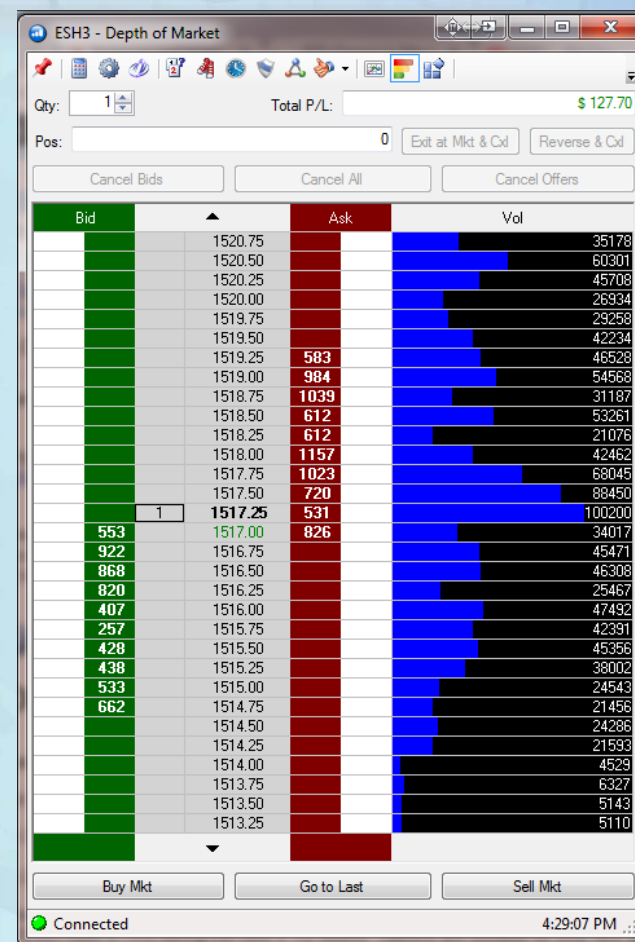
ESH3 - Depth of Market

Qty: 1 Total P/L: $ 127.70

Pos: 0 Exit at Mkt & Cxl Reverse & Cxl

Cancel Bids Cancel All Cancel Offers

| Bid | | | ▲ | Ask | | Vol |
|---|---|---|---|---|---|---|
| | | | 1520.75 | | | 35178 |
| | | | 1520.50 | | | 60301 |
| | | | 1520.25 | | | 45708 |
| | | | 1520.00 | | | 26934 |
| | | | 1519.75 | | | 29258 |
| | | | 1519.50 | | | 42234 |
| | | | 1519.25 | 583 | | 46528 |
| | | | 1519.00 | 984 | | 54568 |
| | | | 1518.75 | 1039 | | 31187 |
| | | | 1518.50 | 612 | | 53261 |
| | | | 1518.25 | 612 | | 21076 |
| | | | 1518.00 | 1157 | | 42462 |
| | | | 1517.75 | 1023 | | 68045 |
| | | | 1517.50 | 720 | | 88450 |
| | | 1 | 1517.25 | 531 | | 100200 |
| | 553 | | 1517.00 | 826 | | 34017 |
| | 922 | | 1516.75 | | | 45471 |
| | 868 | | 1516.50 | | | 46308 |
| | 820 | | 1516.25 | | | 25467 |
| | 407 | | 1516.00 | | | 47492 |
| | 257 | | 1515.75 | | | 42391 |
| | 428 | | 1515.50 | | | 45356 |
| | 438 | | 1515.25 | | | 38002 |
| | 533 | | 1515.00 | | | 24543 |
| | 662 | | 1514.75 | | | 21456 |
| | | | 1514.50 | | | 24286 |
| | | | 1514.25 | | | 21593 |
| | | | 1514.00 | | | 4529 |
| | | | 1513.75 | | | 6327 |
| | | | 1513.50 | | | 5143 |
| | | | 1513.25 | | | 5110 |

▼

Buy Mkt Go to Last Sell Mkt

Connected 4:29:07 PM